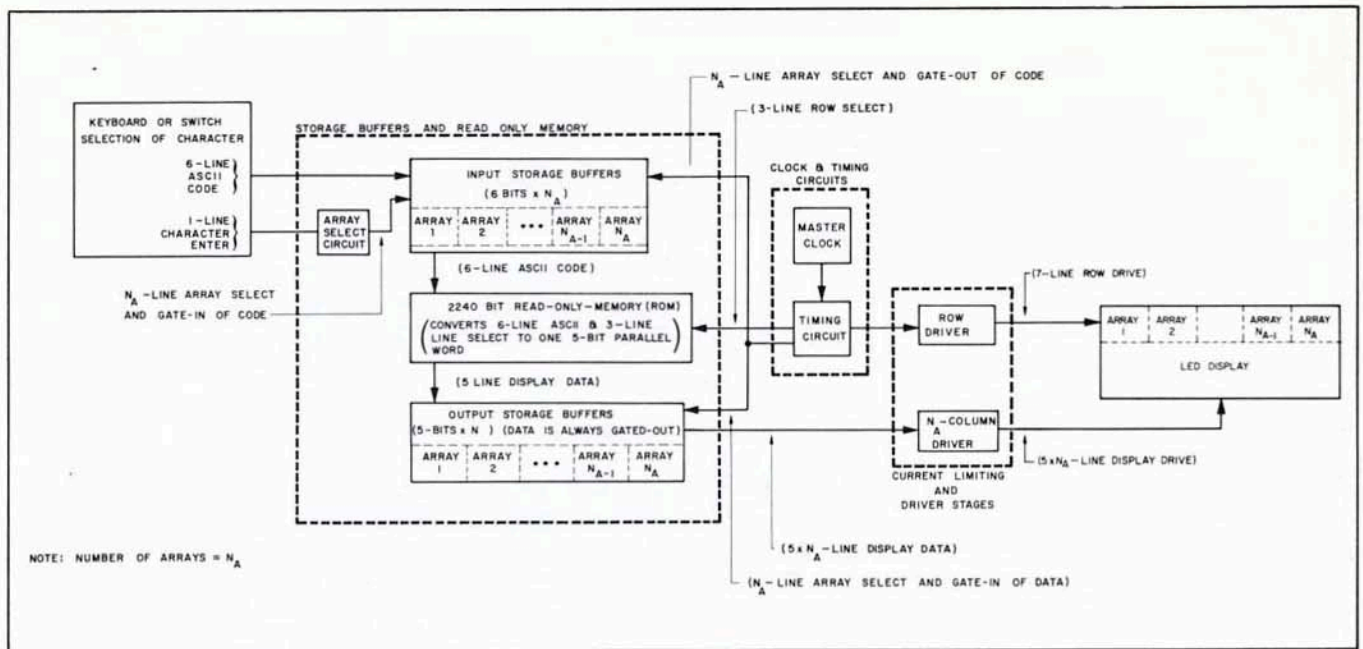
$N_A$ – LINE ARRAY SELECT AND GATE-OUT OF CODE

(3-LINE ROW SELECT)

KEYBOARD OR SWITCH SELECTION OF CHARACTER

6-LINE ASCII CODE

1-LINE CHARACTER ENTER

STORAGE BUFFERS AND READ ONLY MEMORY

ARRAY SELECT CIRCUIT

INPUT STORAGE BUFFERS
(6 BITS x $N_A$)

| ARRAY 1 | ARRAY 2 | • • • | ARRAY $N_{A-1}$ | ARRAY $N_A$ |
|---|---|---|---|---|

(6-LINE ASCII CODE)

$N_A$ -LINE ARRAY SELECT AND GATE-IN OF CODE

2240 BIT READ-ONLY-MEMORY (ROM)
(CONVERTS 6-LINE ASCII & 3-LINE LINE SELECT TO ONE 5-BIT PARALLEL WORD)

(5 LINE DISPLAY DATA)

OUTPUT STORAGE BUFFERS
(5-BITS x N ) (DATA IS ALWAYS GATED-OUT)

| ARRAY 1 | ARRAY 2 | • • • | ARRAY $N_{A-1}$ | ARRAY $N_A$ |
|---|---|---|---|---|

CLOCK & TIMING CIRCUITS

MASTER CLOCK

TIMING CIRCUIT

(7-LINE ROW DRIVE)

ROW DRIVER

$N_A$ -COLUMN DRIVER

CURRENT LIMITING AND DRIVER STAGES

| ARRAY 1 | ARRAY 2 | | ARRAY $N_{A-1}$ | ARRAY $N_A$ |
|---|---|---|---|---|

LED DISPLAY

($5 \times N_A$ – LINE DISPLAY DRIVE)

NOTE: NUMBER OF ARRAYS = $N_A$

($5 \times N_A$ –LINE DISPLAY DATA)

($N_A$ – LINE ARRAY SELECT AND GATE-IN OF DATA)